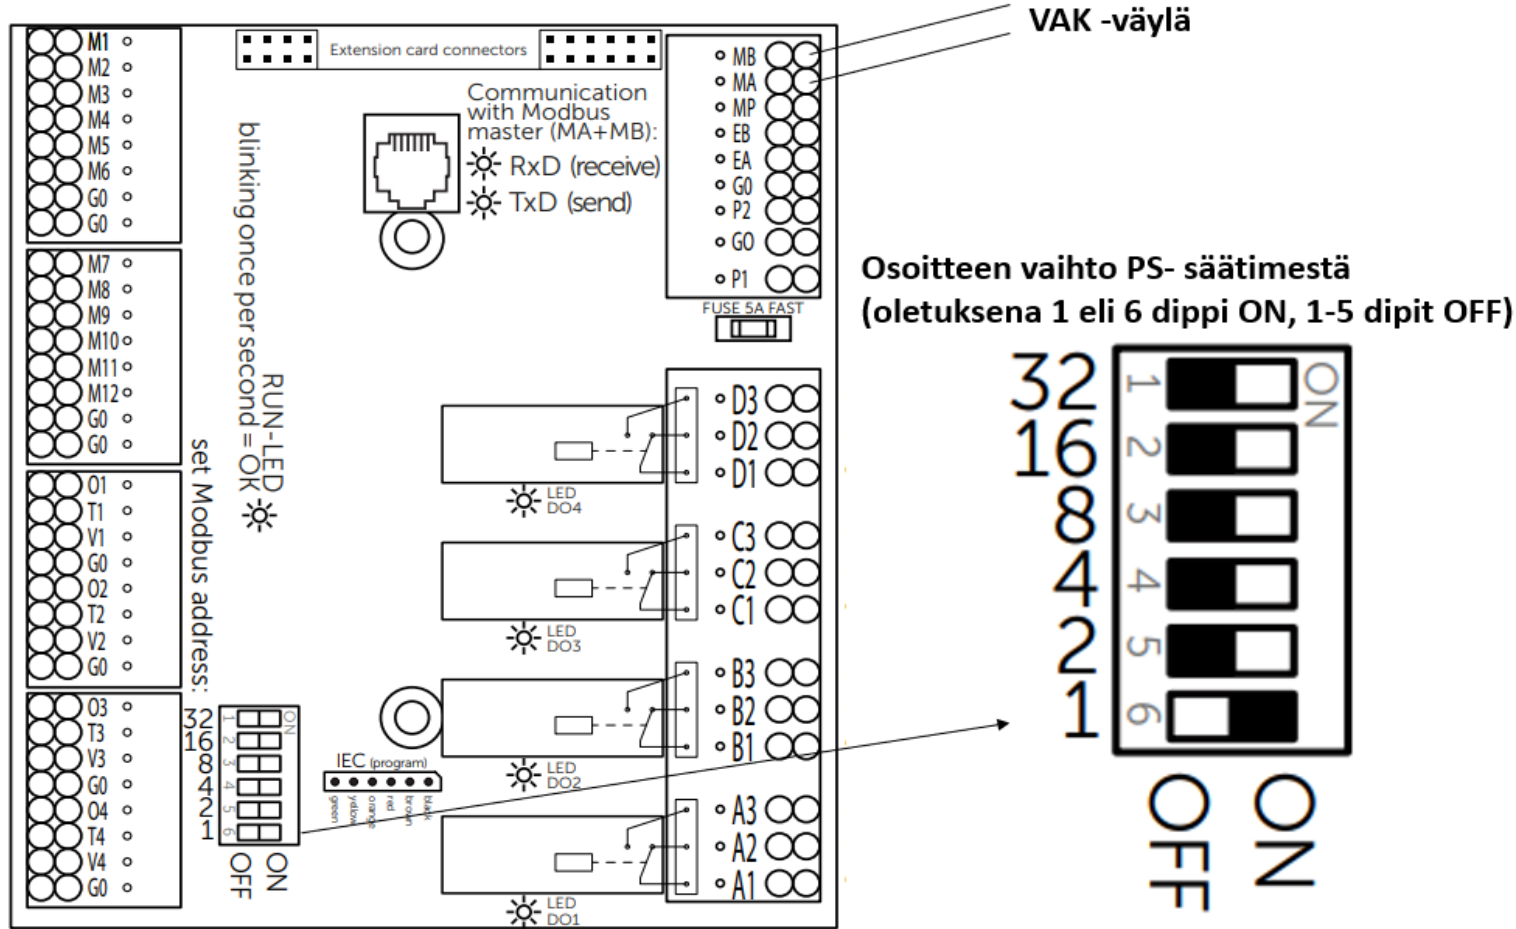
VAK -väylä

M1
M2
M3
M4
M5
M6
G0
G0

M7
M8
M9
M10
M11
M12
G0
G0

O1
T1
V1
G0
O2
T2
V2
G0

O3
T3
V3
G0
O4
T4
V4
G0

Extension card connectors

Communication with Modbus master (MA+MB):
RxD (receive)
TxD (send)

MB
MA
MP
EB
EA
G0
P2
G0
P1

FUSE 5A FAST

blinking once per second = OK
RUN-LED

set Modbus address:

32
16
8
4
2
1
ON
OFF

IEC (program)
green yellow orange red brown black

D3
D2
D1
LED DO4

C3
C2
C1
LED DO3

B3
B2
B1
LED DO2

A3
A2
A1
LED DO1

Osoitteen vaihto PS- säätimestä
(oletuksena 1 eli 6 dippi ON, 1-5 dipit OFF)

32 1
16 2
8 3
4 4
2 5
1 6
ON

OFF ON